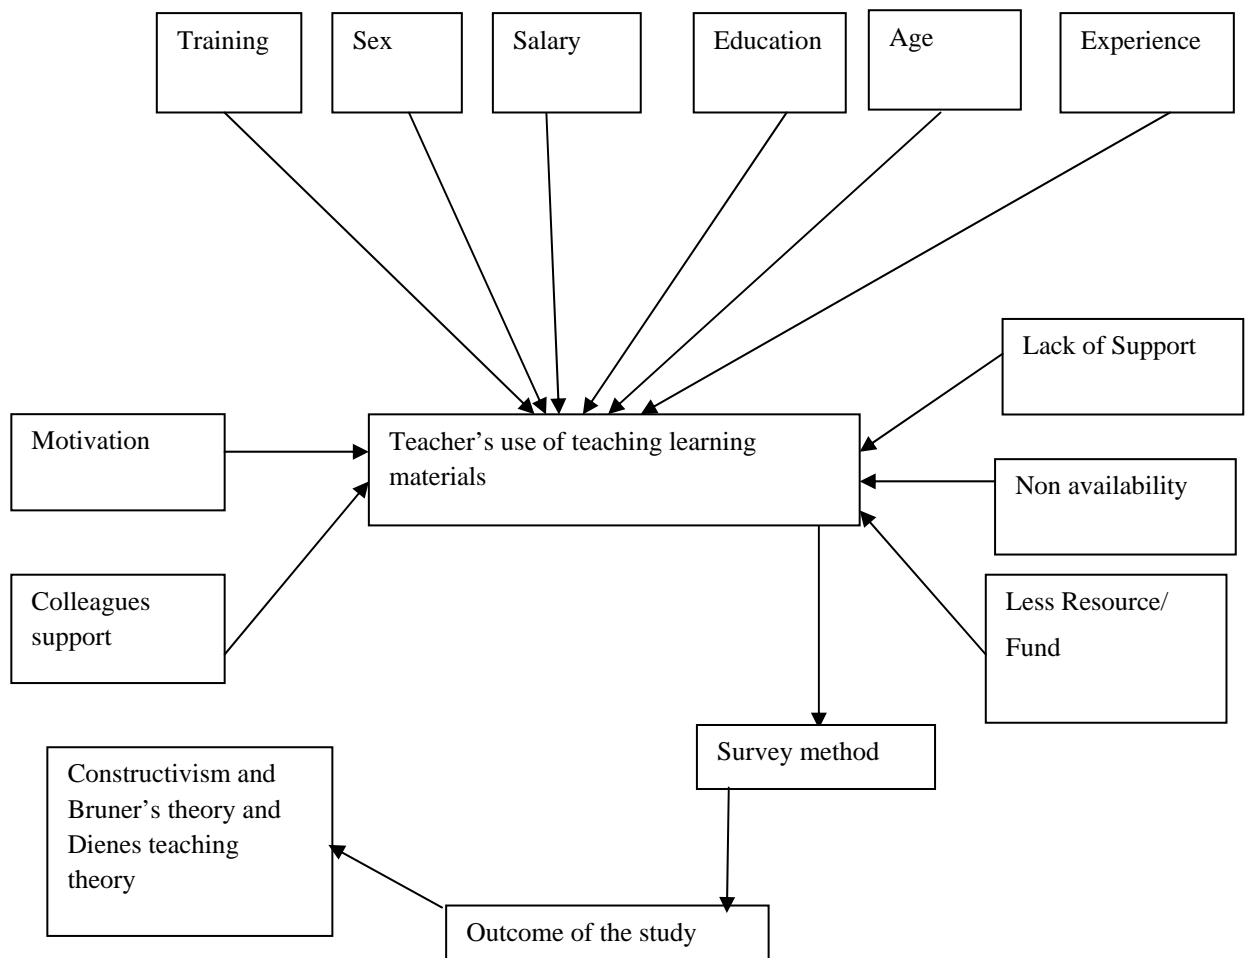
Training

Sex

Salary

Education

Age

Experience

Lack of Support

Motivation

Teacher’s use of teaching learning materials

Non availability

Colleagues support

Less Resource/ Fund

Survey method

Constructivism and Bruner’s theory and Dienes teaching theory

Outcome of the study